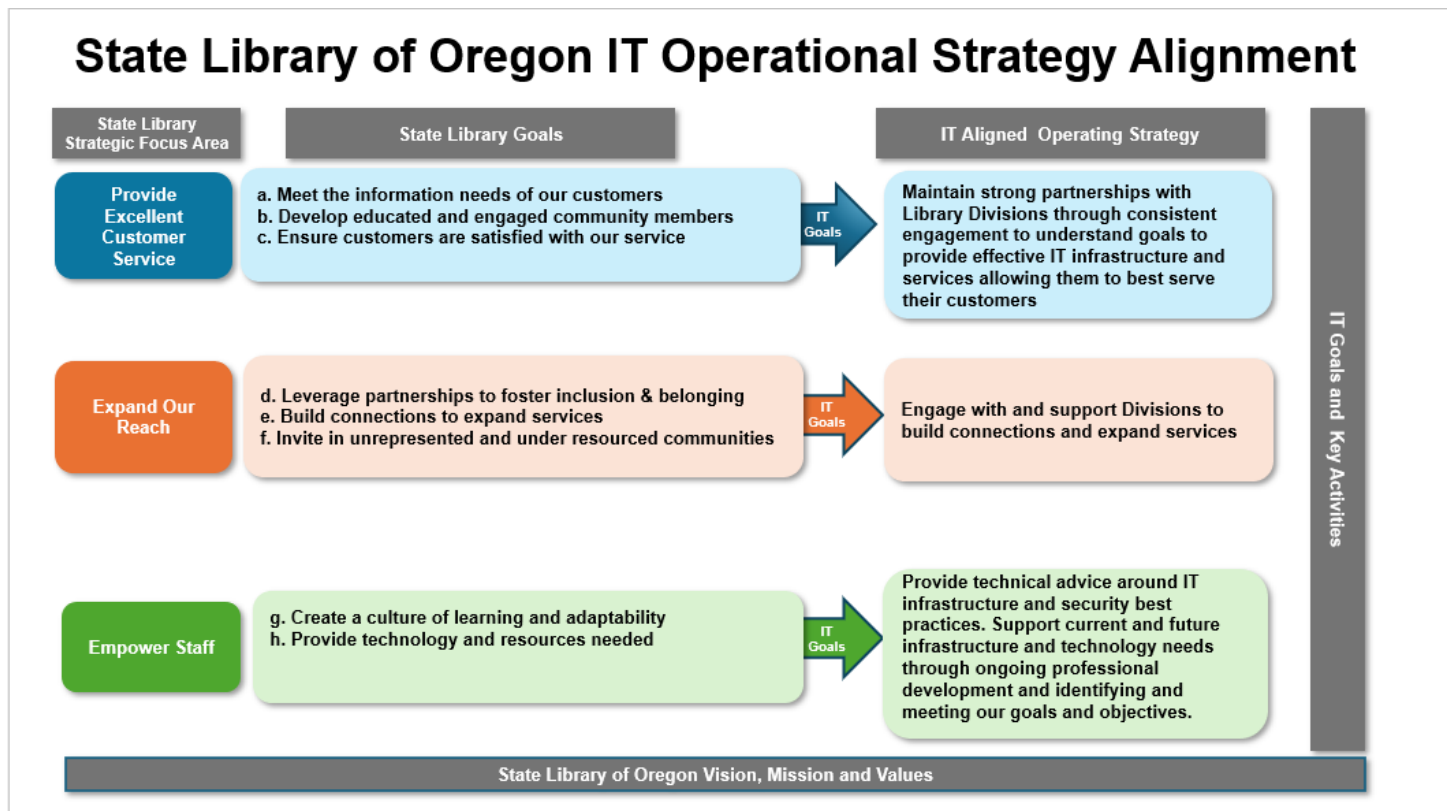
State Library of Oregon IT Operational Strategy Alignment

State Library Strategic Focus Area

State Library Goals

IT Aligned Operating Strategy

IT Goals and Key Activities

Provide Excellent Customer Service

a. Meet the information needs of our customers
b. Develop educated and engaged community members
c. Ensure customers are satisfied with our service

IT Goals

Maintain strong partnerships with Library Divisions through consistent engagement to understand goals to provide effective IT infrastructure and services allowing them to best serve their customers

Expand Our Reach

d. Leverage partnerships to foster inclusion & belonging
e. Build connections to expand services
f. Invite in unrepresented and under resourced communities

IT Goals

Engage with and support Divisions to build connections and expand services

Empower Staff

g. Create a culture of learning and adaptability
h. Provide technology and resources needed

IT Goals

Provide technical advice around IT infrastructure and security best practices. Support current and future infrastructure and technology needs through ongoing professional development and identifying and meeting our goals and objectives.

State Library of Oregon Vision, Mission and Values